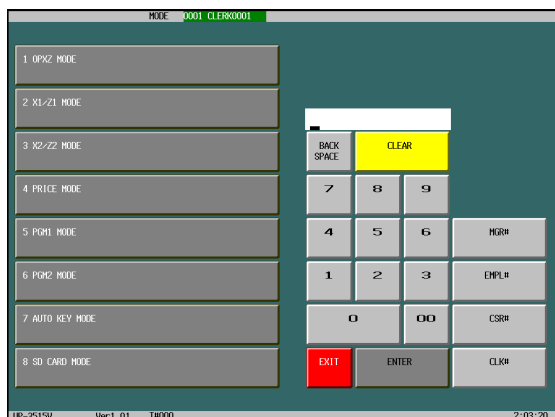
MODE 0001 CLERK0001

1 OPXZ MODE

2 X1/Z1 MODE

3 X2/Z2 MODE

4 PRICE MODE

5 PGM1 MODE

6 PGM2 MODE

7 AUTO KEY MODE

8 SD CARD MODE

BACK SPACE

CLEAR

7 8 9

4 5 6 MGR#

1 2 3 EMPL#

0 00 CSR#

EXIT ENTER CLK#

UP-3515V Ver1.01 T#000 2:03:20